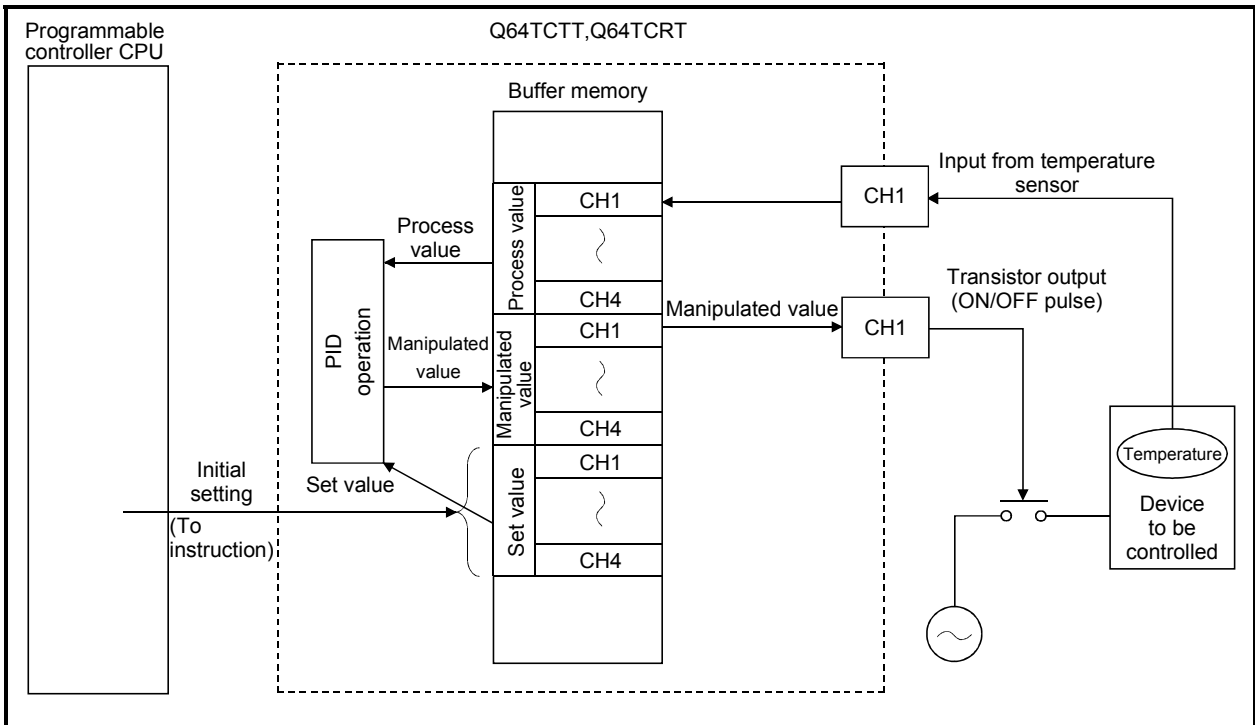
Programmable controller CPU

Q64TCTT,Q64TCRT

Buffer memory

Input from temperature sensor

CH1

Process value

CH1

Process value

PID operation

CH4

Transistor output (ON/OFF pulse)

Manipulated value

CH1

Manipulated value

CH1

Manipulated value

Manipulated value

CH4

Temperature

Initial setting

Set value

CH1

(To instruction)

Set value

Device to be controlled

CH4